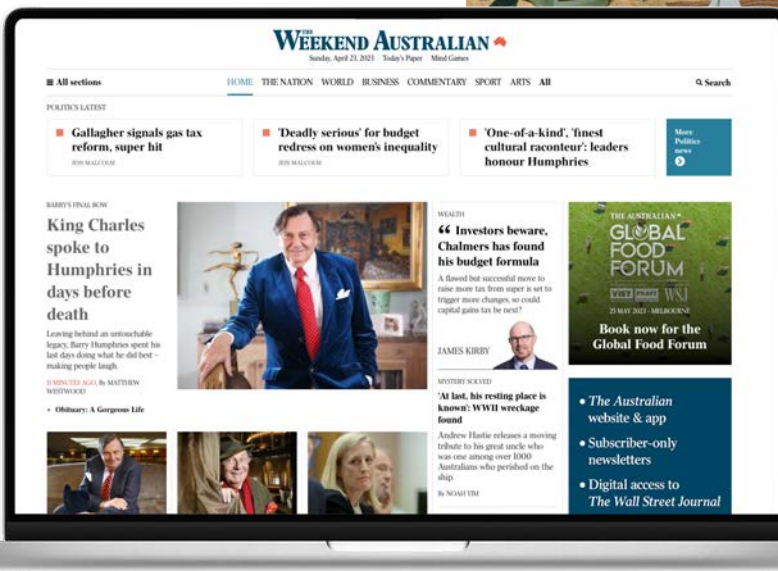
THE WEEKEND AUSTRALIAN

Sunday, April 23, 2023 | Today's Paper | Mind Games

All sections

HOME THE NATION WORLD BUSINESS COMMENTARY SPORT ARTS All

Search

POLITICS LATEST

Gallagher signals gas tax reform, super hit

JOSH MALCOLM

'Deadly serious' for budget redress on women's inequality

JOSH MALCOLM

'One-of-a-kind', 'finest cultural raconteur': leaders honour Humphries

More Politics news

BARRY'S FINAL BOW

King Charles spoke to Humphries in days before death

Leaving behind an untouchable legacy, Barry Humphries spent his last days doing what he did best – making people laugh.

11 MINUTES AGO, By MATTHEW WESTWOOD

• Obituary: A Gorgeous Life

WEALTH

“ Investors beware, Chalmers has found his budget formula

A flawed but successful move to raise more tax from super is set to trigger more changes, so could capital gains tax be next?

JAMES KIRBY

MYSTERY SOLVED

'At last, his resting place is known': WWII wreckage found

Andrew Hastie releases a moving tribute to his great uncle who was one among over 1000 Australians who perished on the ship.

By NOAH YIM

THE AUSTRALIAN

GLOBAL FOOD FORUM

WSJ

25 MAY 2023 • MELBOURNE

Book now for the Global Food Forum

• The Australian website & app

• Subscriber-only newsletters

• Digital access to The Wall Street Journal